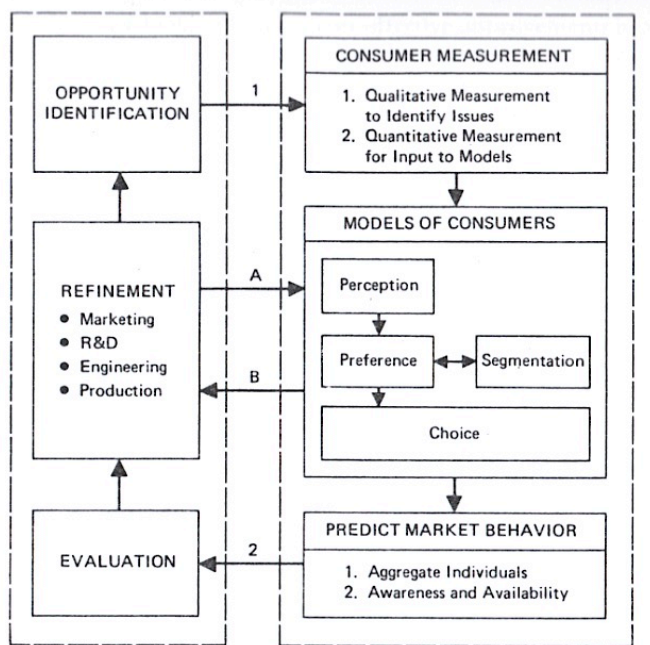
OPPORTUNITY IDENTIFICATION

1

CONSUMER MEASUREMENT

1. Qualitative Measurement to Identify Issues
2. Quantitative Measurement for Input to Models

REFINEMENT
- Marketing
- R&D
- Engineering
- Production

A

B

MODELS OF CONSUMERS

Perception

Preference

Segmentation

Choice

EVALUATION

2

PREDICT MARKET BEHAVIOR

1. Aggregate Individuals
2. Awareness and Availability